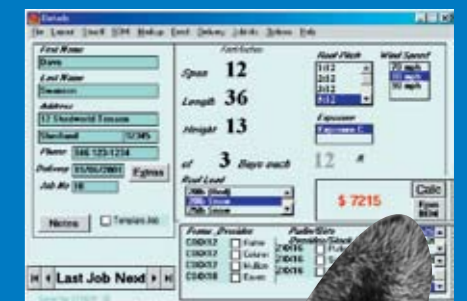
Details

File Layout Steel SDM Markup Excel Delivery Labels Options Help

First Name
Dave
Last Name
Swanson
Address
12 Shadowood Terrace
Shetland
Phone 346 123-1234
Delivery 01/06/2001 Extras
Job No 18

Specification

Span 12
Length 36
Height 13
of 3 Bays each 12 ft

Roof Load
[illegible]
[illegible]
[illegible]

Roof Pitch
3:12
4:12
5:12
6:12

Wind Speed
70 mph
80 mph
90 mph

Exposure
Exposure C

$ 7215

Calc
From BOM

Notes
Template Job

Last Job Next

Frame Provider
C30X12 Frame
C30X12 Column
C30X12 Rafter
C30X16 Eaves

Purlin/Girts
Provider/Stock
Z10X16 Purlin
Z10X16 Girts
Z10X16
Z10X16